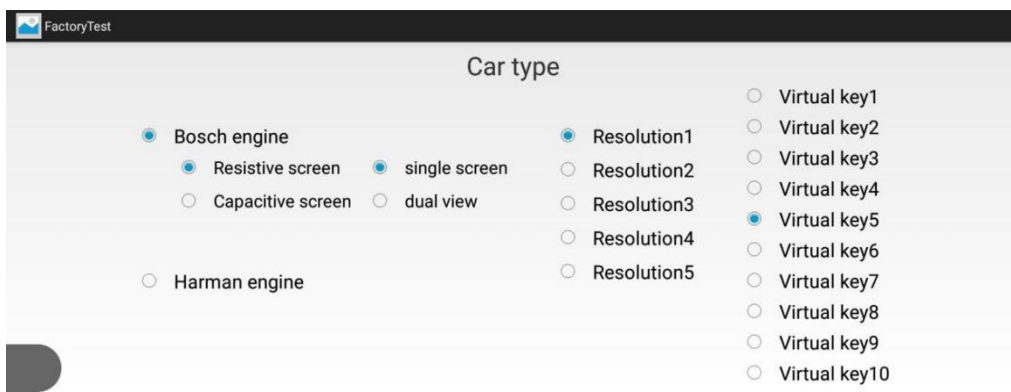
FactoryTest

Car type

Bosch engine

Resistive screen

single screen

Capacitive screen

dual view

Harman engine

Resolution1

Resolution2

Resolution3

Resolution4

Resolution5

Virtual key1

Virtual key2

Virtual key3

Virtual key4

Virtual key5

Virtual key6

Virtual key7

Virtual key8

Virtual key9

Virtual key10